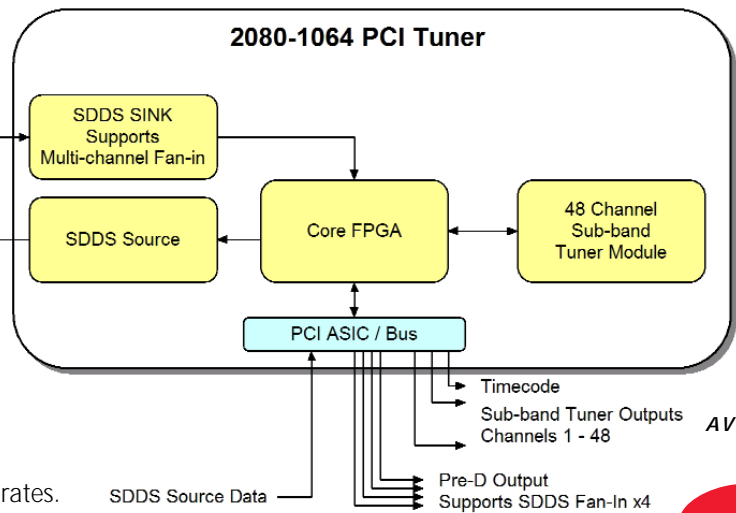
2080-1064 PCI Tuner

SDDS SINK Supports Multi-channel Fan-in

SDDS Source

Core FPGA

48 Channel Sub-band Tuner Module

PCI ASIC / Bus

Timecode

Sub-band Tuner Outputs Channels 1 - 48

AV

rates.

SDDS Source Data

Pre-D Output Supports SDDS Fan-In x4